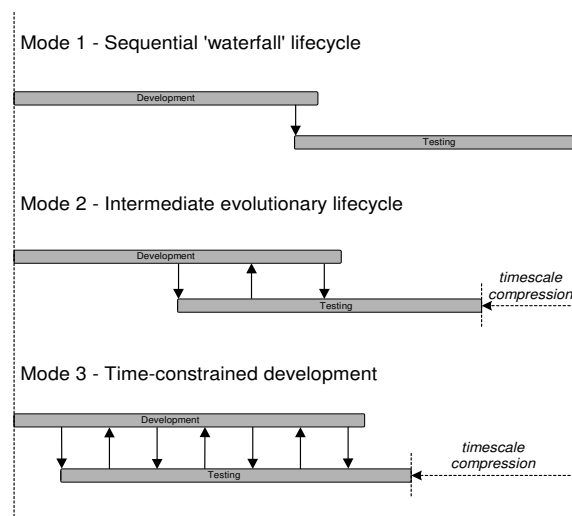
Mode 1 - Sequential 'waterfall' lifecycle

Development

Testing

Mode 2 - Intermediate evolutionary lifecycle

Development

timescale compression

Testing

Mode 3 - Time-constrained development

Development

timescale compression

Testing